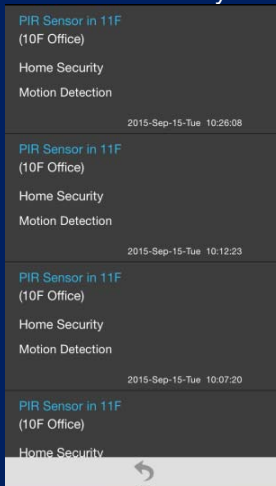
PIR Sensor in 11F
(10F Office)

Home Security

Motion Detection

2015-Sep-15-Tue 10:26:08

PIR Sensor in 11F
(10F Office)

Home Security

Motion Detection

2015-Sep-15-Tue 10:12:23

PIR Sensor in 11F
(10F Office)

Home Security

Motion Detection

2015-Sep-15-Tue 10:07:20

PIR Sensor in 11F
(10F Office)

Home Security